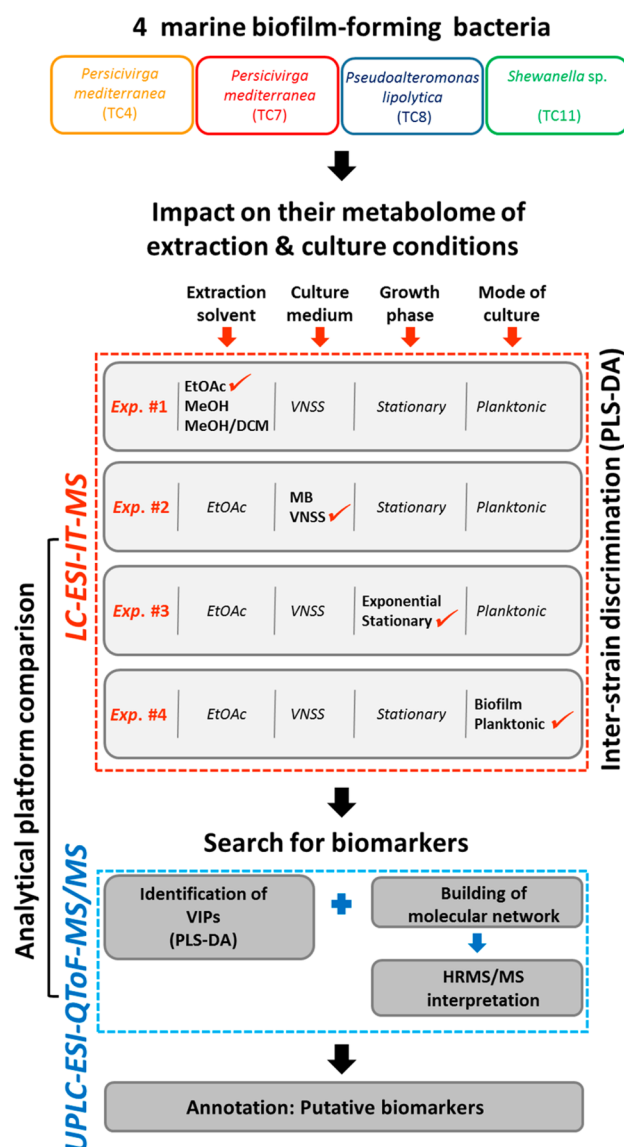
4 marine biofilm-forming bacteria

Persicivirga mediterranea (TC4)

Persicivirga mediterranea (TC7)

Pseudoalteromonas lipolytica (TC8)

Shewanella sp. (TC11)

Impact on their metabolome of extraction & culture conditions

Extraction solvent

Culture medium

Growth phase

Mode of culture

LC-ESI-IT-MS

Inter-strain discrimination (PLS-DA)

| | | | | |
|---|---|---|---|---|
| Exp. #1 | EtOAc ✓ MeOH MeOH/DCM | VNSS | Stationary | Planktonic |
| Exp. #2 | EtOAc | MB VNSS ✓ | Stationary | Planktonic |
| Exp. #3 | EtOAc | VNSS | Exponential Stationary ✓ | Planktonic |
| Exp. #4 | EtOAc | VNSS | Stationary | Biofilm Planktonic ✓ |

Analytical platform comparison

Search for biomarkers

UPLC-ESI-QToF-MS/MS

Identification of VIPs (PLS-DA)

Building of molecular network

HRMS/MS interpretation

Annotation: Putative biomarkers